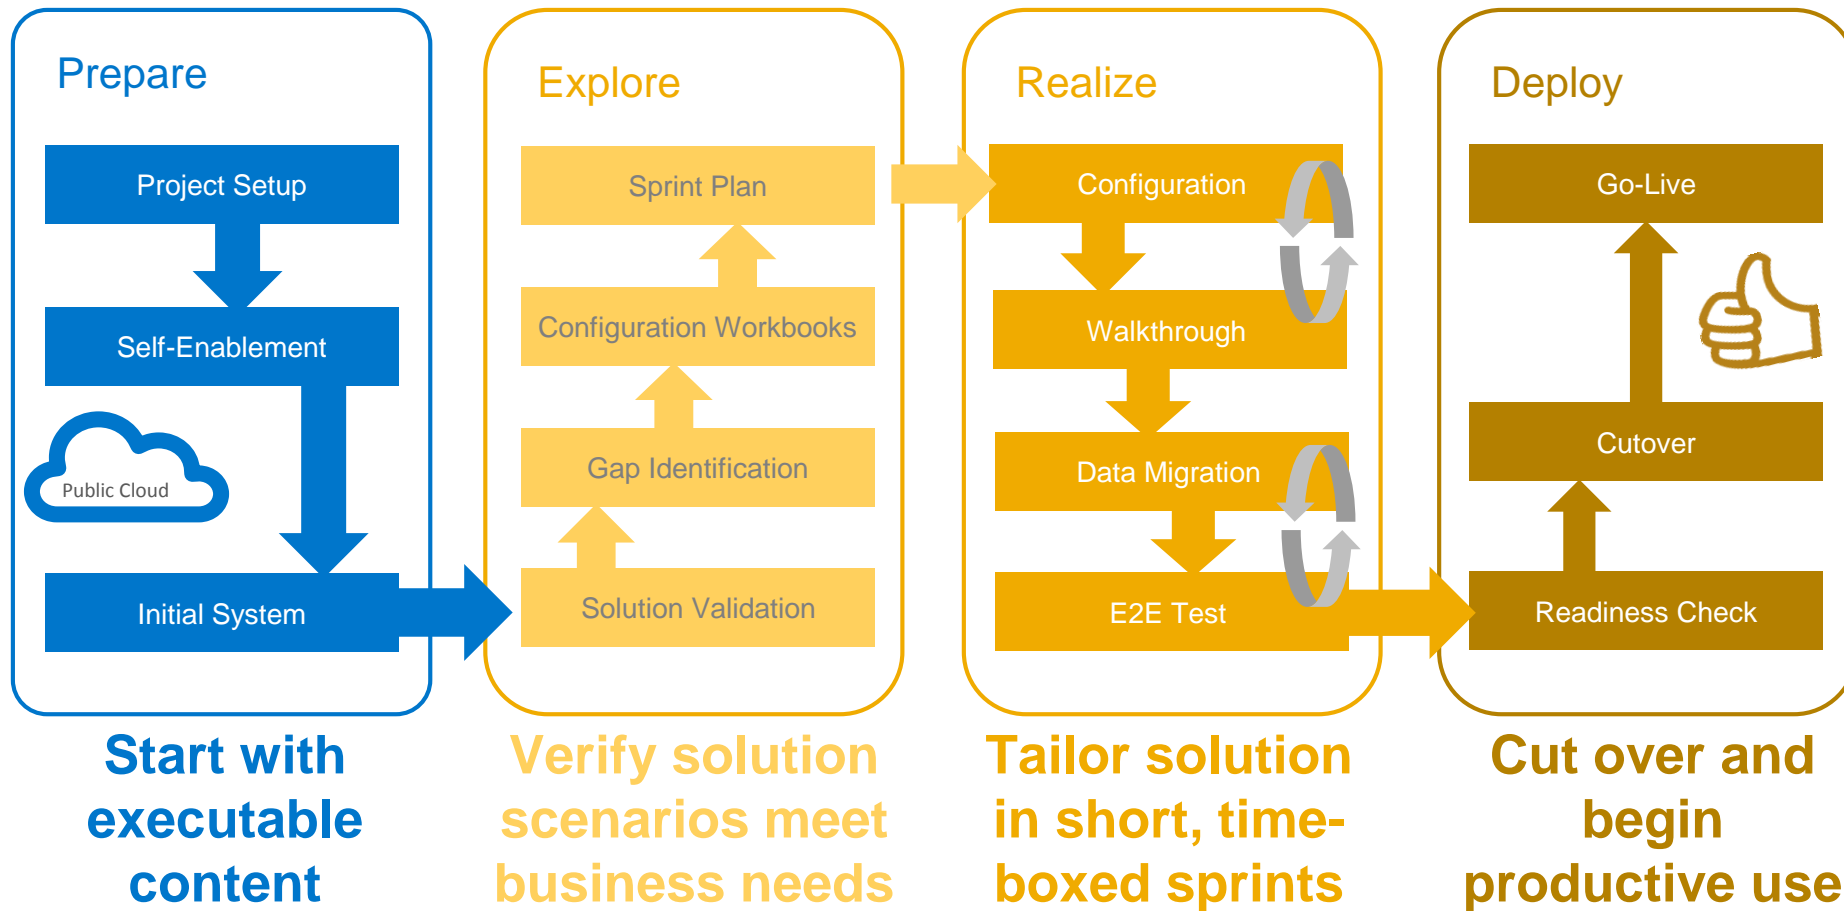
Prepare

Project Setup

Self-Enablement

Public Cloud

Initial System

Start with executable content

Explore

Sprint Plan

Configuration Workbooks

Gap Identification

Solution Validation

Verify solution scenarios meet business needs

Realize

Configuration

Walkthrough

Data Migration

E2E Test

Tailor solution in short, time-boxed sprints

Deploy

Go-Live

Cutover

Readiness Check

Cut over and begin productive use